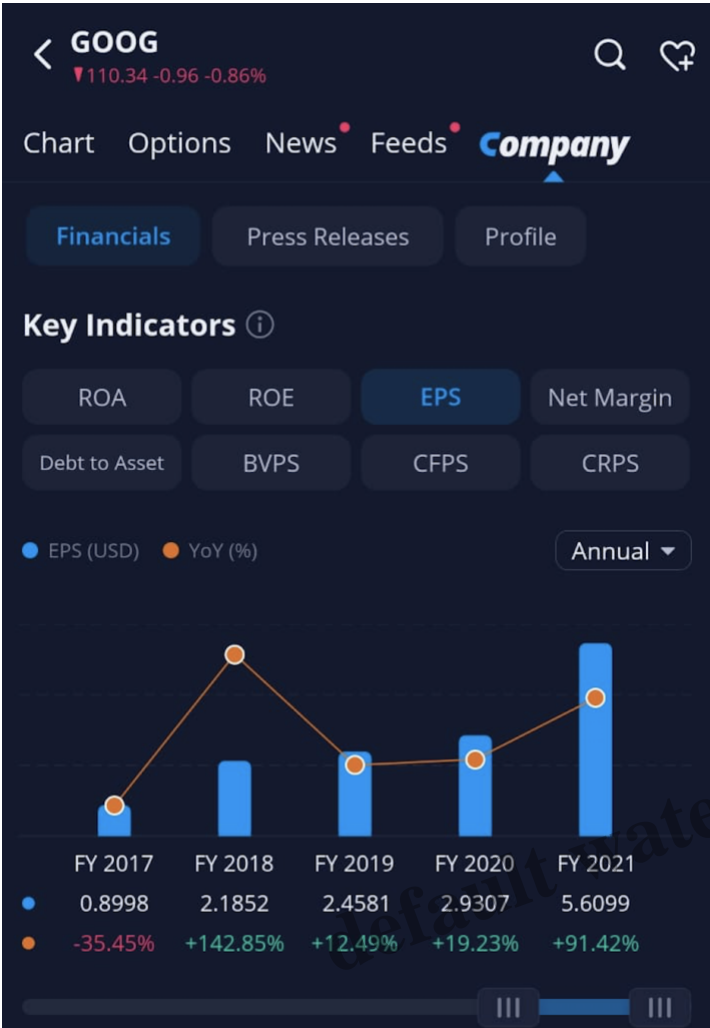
GOOG
110.34 -0.96 -0.86%

Chart Options News Feeds Company

Financials Press Releases Profile

Key Indicators

ROA ROE EPS Net Margin
Debt to Asset BVPS CFPS CRPS

EPS (USD) YoY (%) Annual

| | FY 2017 | FY 2018 | FY 2019 | FY 2020 | FY 2021 |
|---|---|---|---|---|---|
| EPS (USD) | 0.8998 | 2.1852 | 2.4581 | 2.9307 | 5.6099 |
| YoY (%) | -35.45% | +142.85% | +12.49% | +19.23% | +91.42% |

default watermark